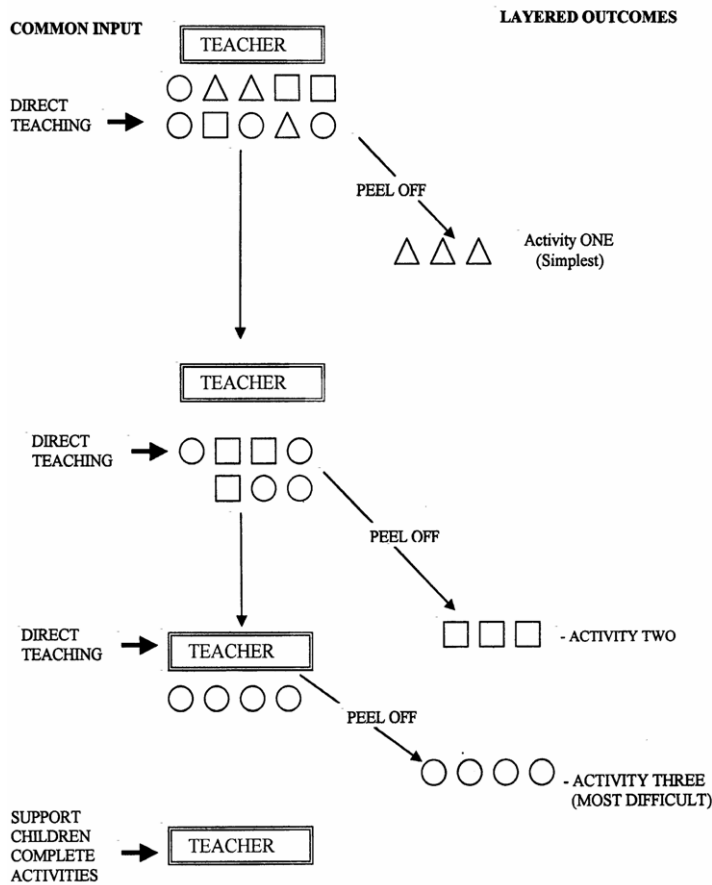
COMMON INPUT

LAYERED OUTCOMES

TEACHER

DIRECT TEACHING

PEEL OFF

Activity ONE (Simplest)

TEACHER

DIRECT TEACHING

PEEL OFF

DIRECT TEACHING

TEACHER

- ACTIVITY TWO

PEEL OFF

- ACTIVITY THREE (MOST DIFFICULT)

SUPPORT CHILDREN COMPLETE ACTIVITIES

TEACHER